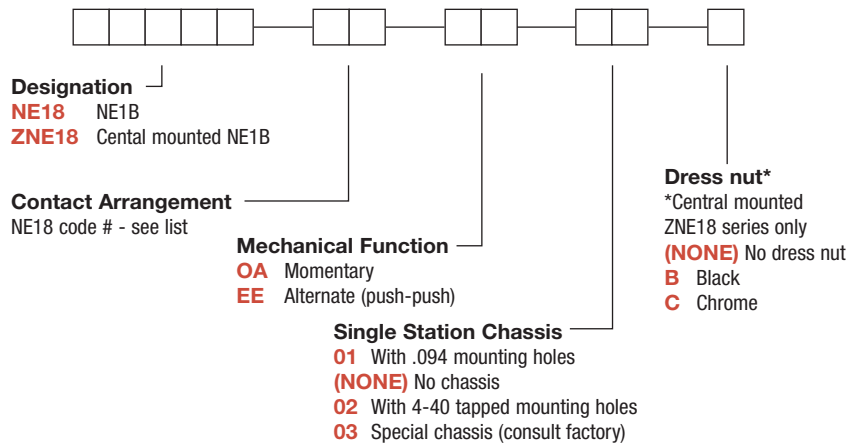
Designation
NE18 NE1B
ZNE18 Cental mounted NE1B

Contact Arrangement
NE18 code # - see list

Mechanical Function
OA Momentary
EE Alternate (push-push)

Single Station Chassis
01 With .094 mounting holes
(NONE) No chassis
02 With 4-40 tapped mounting holes
03 Special chassis (consult factory)

Dress nut*
*Central mounted ZNE18 series only
(NONE) No dress nut
B Black
C Chrome